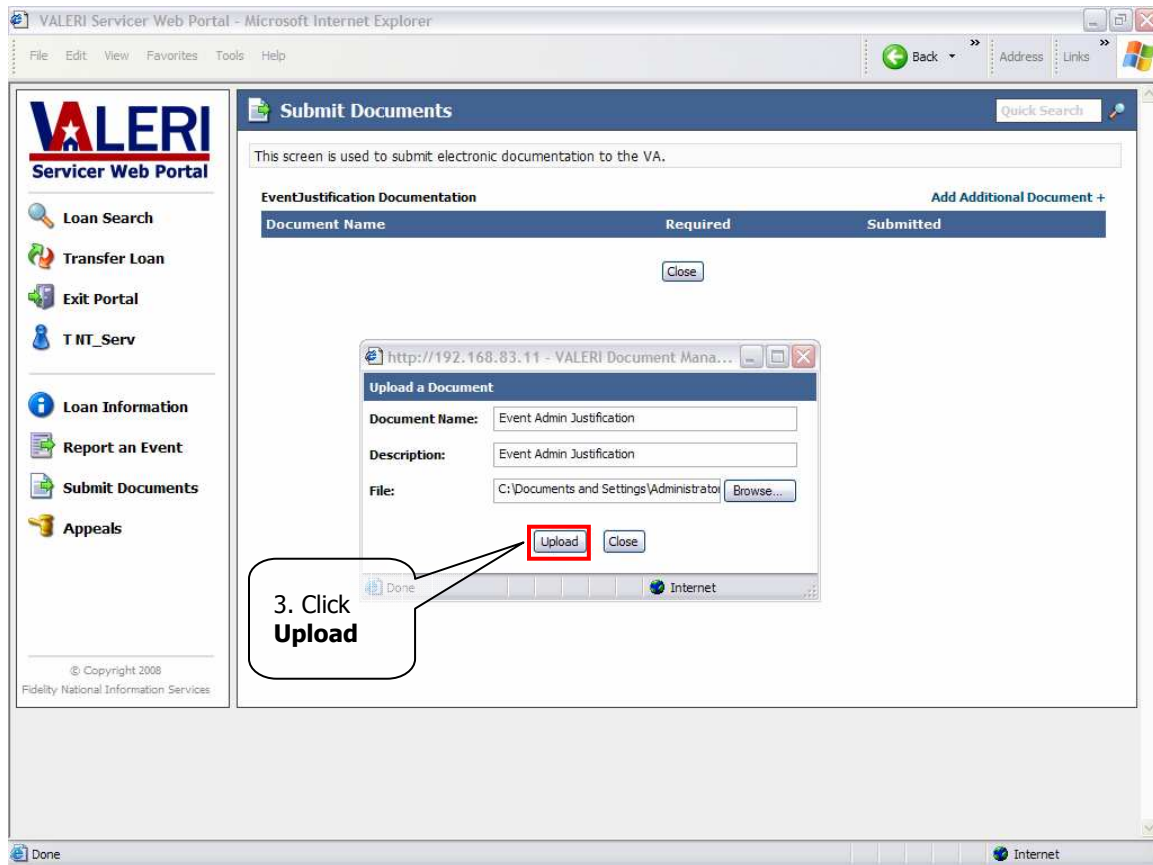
VALERI Servicer Web Portal - Microsoft Internet Explorer

File Edit View Favorites Tools Help

Back Address Links

VALERI
Servicer Web Portal

Loan Search
Transfer Loan
Exit Portal
T NT_Serv

Loan Information
Report an Event
Submit Documents
Appeals

© Copyright 2008
Fidelity National Information Services

Submit Documents

Quick Search

This screen is used to submit electronic documentation to the VA.

EventJustification Documentation

Add Additional Document +

| Document Name | Required | Submitted |
|---|---|---|

Close

http://192.168.83.11 - VALERI Document Mana...

Upload a Document

Document Name: Event Admin Justification

Description: Event Admin Justification

File: C:\Documents and Settings\Administrato Browse...

Upload Close

Done Internet

3. Click **Upload**

Done Internet